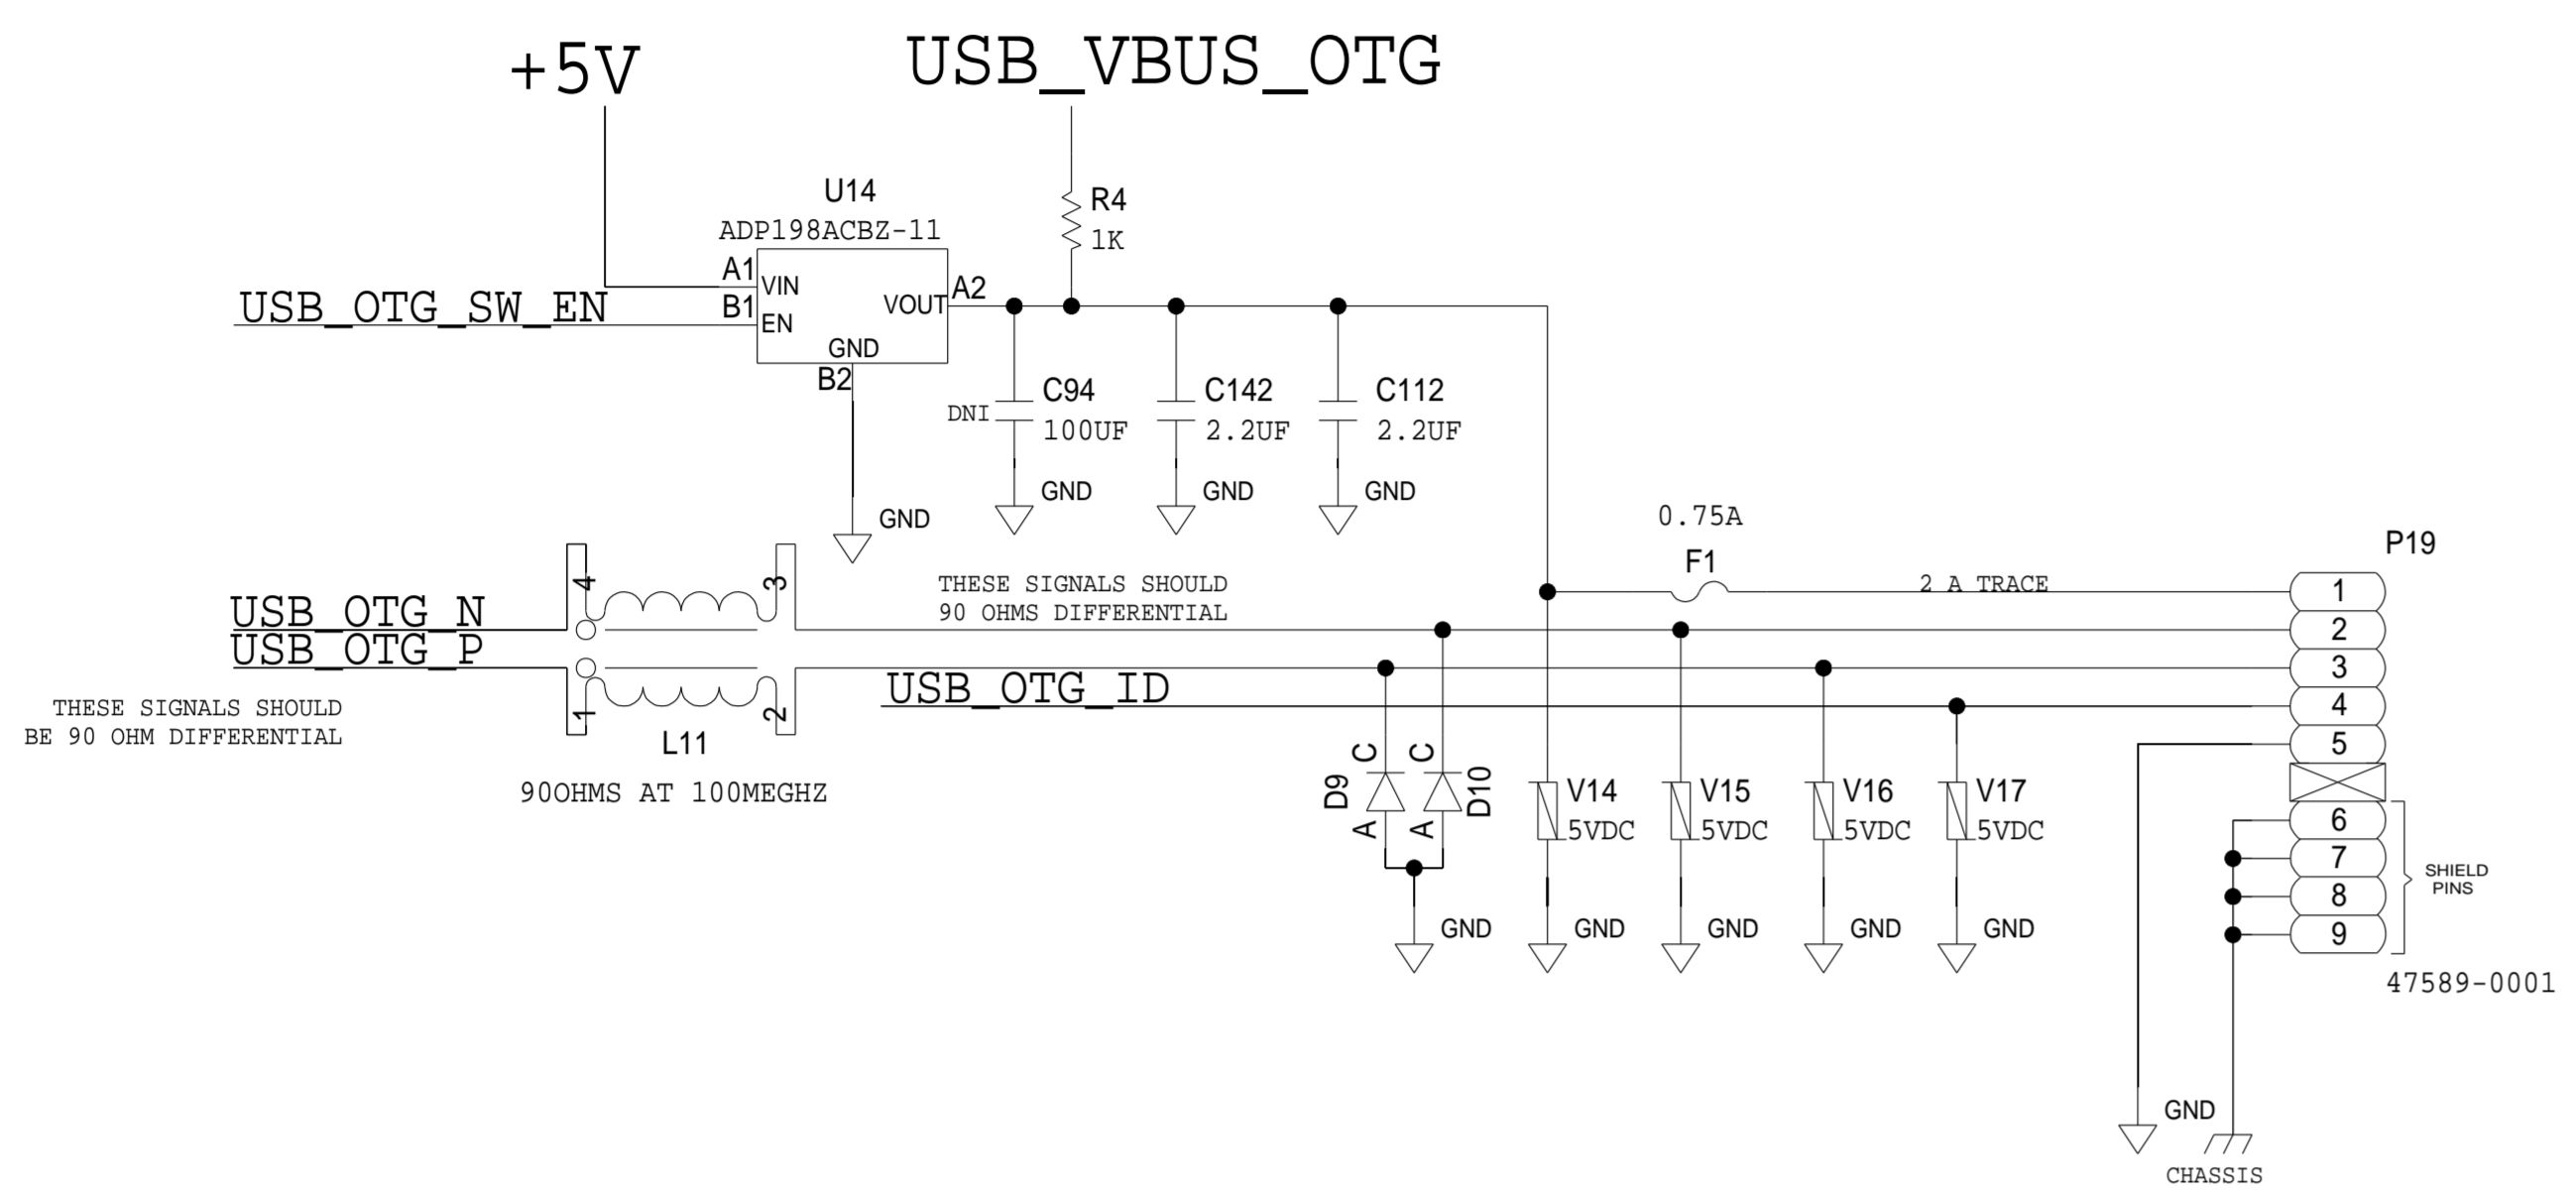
+5V
USB_VBUS_OTG

U14
ADP198ACBZ-11
A1 VIN
B1 EN
VOUT A2
GND
B2
GND

USB_OTG_SW_EN

R4
1K

C94
DNI
100UF
GND

C142
2.2UF
GND

C112
2.2UF
GND

0.75A
F1
2 A TRACE

P19

THESE SIGNALS SHOULD
90 OHMS DIFFERENTIAL

USB_OTG_N
USB_OTG_P
4
3
1
2
L11
90OHMS AT 100MEGHZ

THESE SIGNALS SHOULD
BE 90 OHM DIFFERENTIAL

USB_OTG_ID

D9
C
A
D10
C
A
GND

V14
5VDC
GND

V15
5VDC
GND

V16
5VDC
GND

V17
5VDC
GND

1
2
3
4
5
6
7
8
9

SHIELD
PINS

47589-0001

GND
CHASSIS